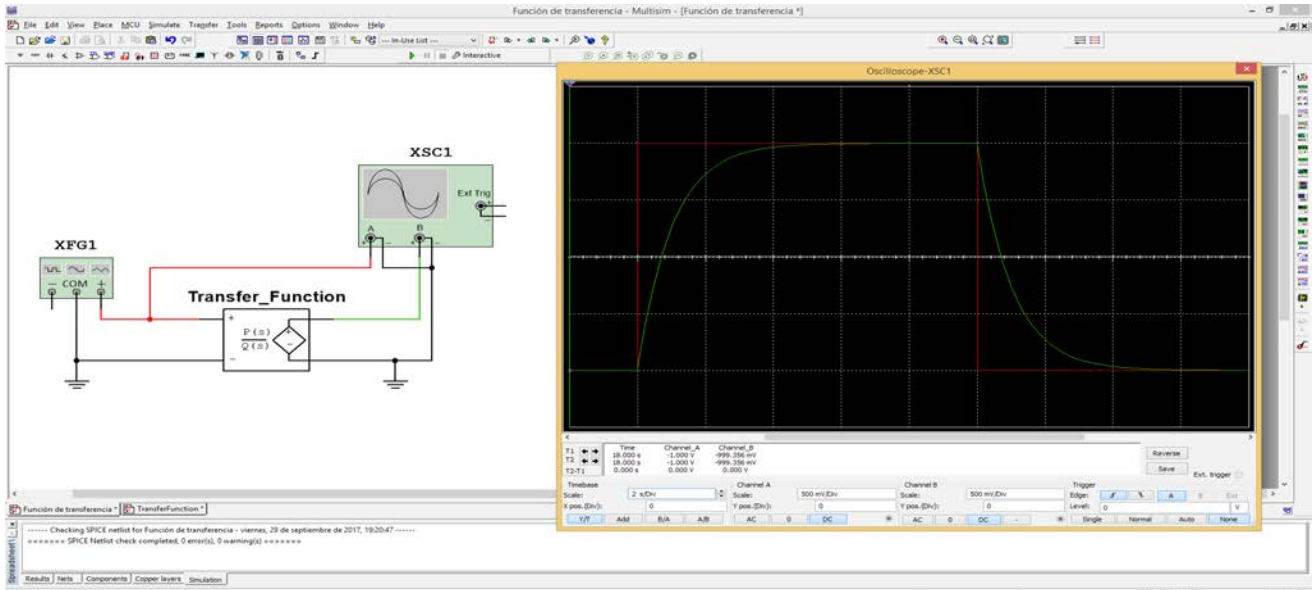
Función de transferencia - Multisim - [Función de transferencia *]

File Edit View Place MCU Simulate Transfer Tools Reports Options Window Help

--- In-Use List ---

Interactive

Oscilloscope-XSC1

XSC1

A B

Ext Trig

XFG1

COM

Transfer_Function

$\frac{P(s)}{Q(s)}$

| | Time | Channel_A | Channel_B |
|---|---|---|---|
| T1 | 18.000 s | -1.000 V | -999.356 mV |
| T2 | 18.000 s | -1.000 V | -999.356 mV |
| T2-T1 | 0.000 s | 0.000 V | 0.000 V |

Reverse

Save

Ext. trigger

Timebase
Scale: 2 s/Div
X pos.(Div): 0
Y/T Add B/A A/B

Channel A
Scale: 500 mV/Div
Y pos.(Div): 0
AC 0 DC

Channel B
Scale: 500 mV/Div
Y pos.(Div): 0
AC 0 DC -

Trigger
Edge: A B Ext
Level: 0 V
Single Normal Auto None

Función de transferencia * TransferFunction *

------ Checking SPICE netlist for Función de transferencia - viernes, 29 de septiembre de 2017, 19:20:47 ------
======= SPICE Netlist check completed, 0 error(s), 0 warning(s) =======

Spreadsheet

Results Nets Components Copper layers Simulation